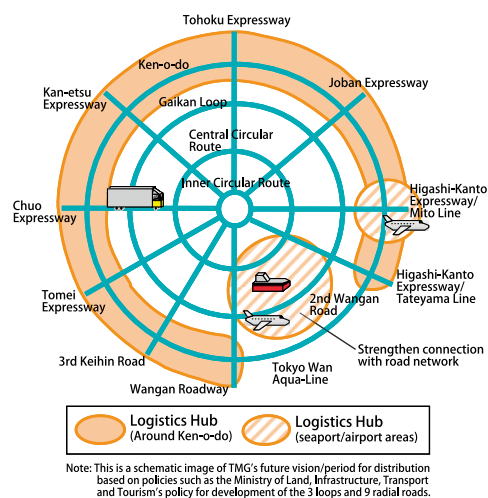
Tohoku Expressway

Ken-o-do

Joban Expressway

Kan-etsu Expressway

Gaikan Loop

Central Circular Route

Inner Circular Route

Chuo Expressway

Higashi-Kanto Expressway/ Mito Line

Higashi-Kanto Expressway/ Tateyama Line

Tomei Expressway

2nd Wangan Road

Strengthen connection with road network

3rd Keihin Road

Tokyo Wan Aqua-Line

Wangan Roadway

Logistics Hub (Around Ken-o-do)

Logistics Hub (seaport/airport areas)

Note: This is a schematic image of TMG's future vision/period for distribution based on policies such as the Ministry of Land, Infrastructure, Transport and Tourism's policy for development of the 3 loops and 9 radial roads.